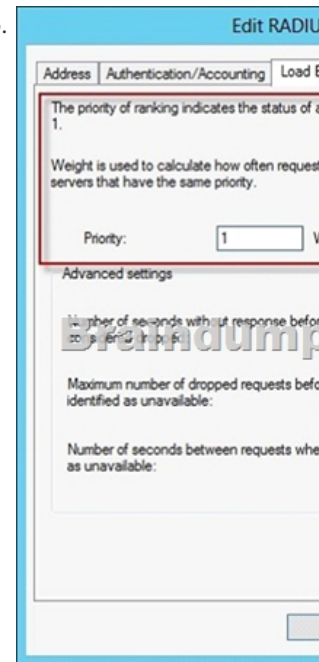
Edit RADIU

Address | Authentication/Accounting | Load B

The priority of ranking indicates the status of a 1.

Weight is used to calculate how often request servers that have the same priority.

Priority: 1 W

Advanced settings

Number of seconds without response befor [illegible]

Braindump

Maximum number of dropped requests befo identified as unavailable:

Number of seconds between requests whe as unavailable: